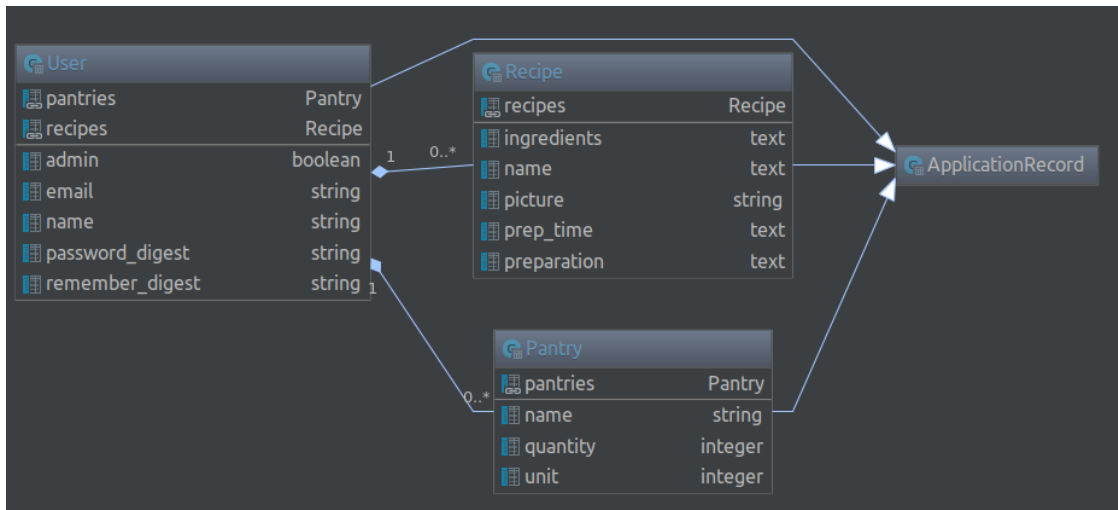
User
pantries Pantry
recipes Recipe
admin boolean
email string
name string
password_digest string
remember_digest string

1
0..*

Recipe
recipes Recipe
ingredients text
name text
picture string
prep_time text
preparation text

ApplicationRecord

1
0..*

Pantry
pantries Pantry
name string
quantity integer
unit integer